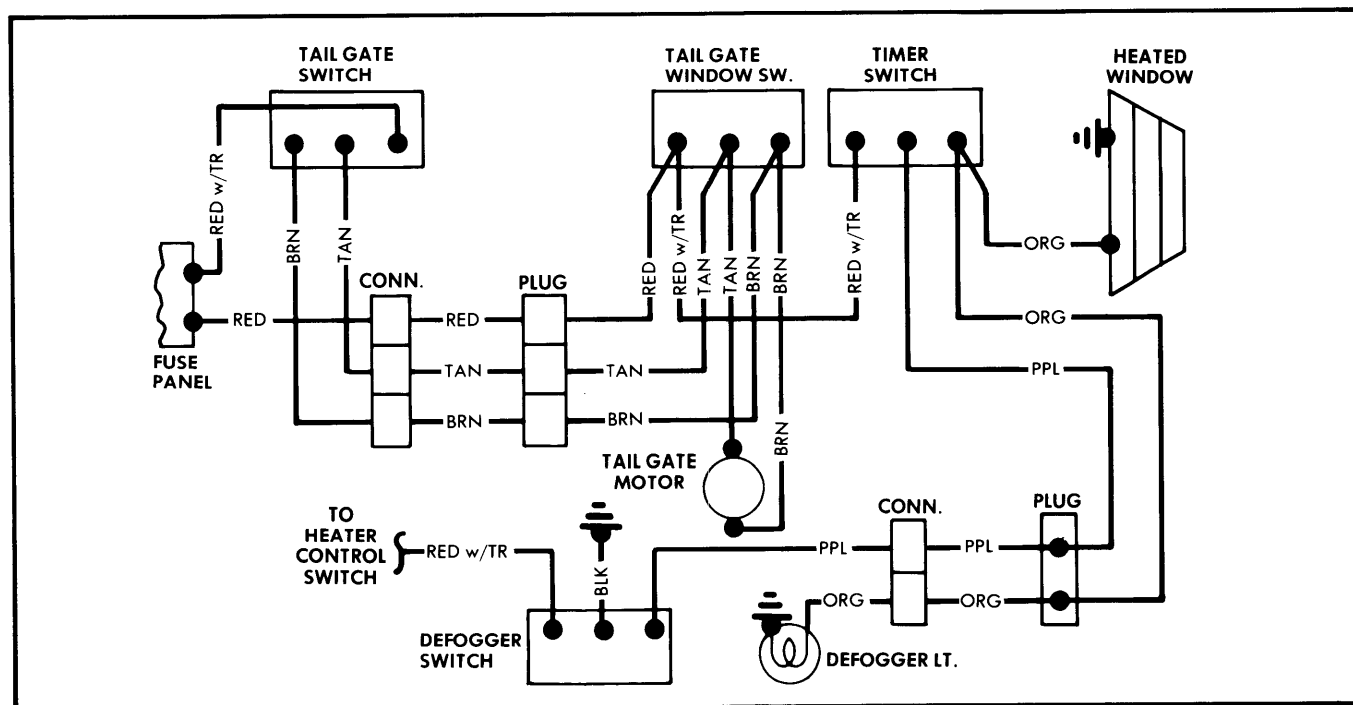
TAIL GATE SWITCH

TAIL GATE WINDOW SW.

TIMER SWITCH

HEATED WINDOW

RED w/TR

BRN

TAN

RED

RED w/TR

TAN

TAN

BRN

BRN

RED w/TR

ORG

CONN.

PLUG

RED

RED

FUSE PANEL

TAN

TAN

ORG

BRN

BRN

PPL

BRN

TAIL GATE MOTOR

TO HEATER CONTROL SWITCH

RED w/TR

BLK

PPL

CONN.

PPL

PLUG

ORG

ORG

DEFOGGER SWITCH

DEFOGGER LT.